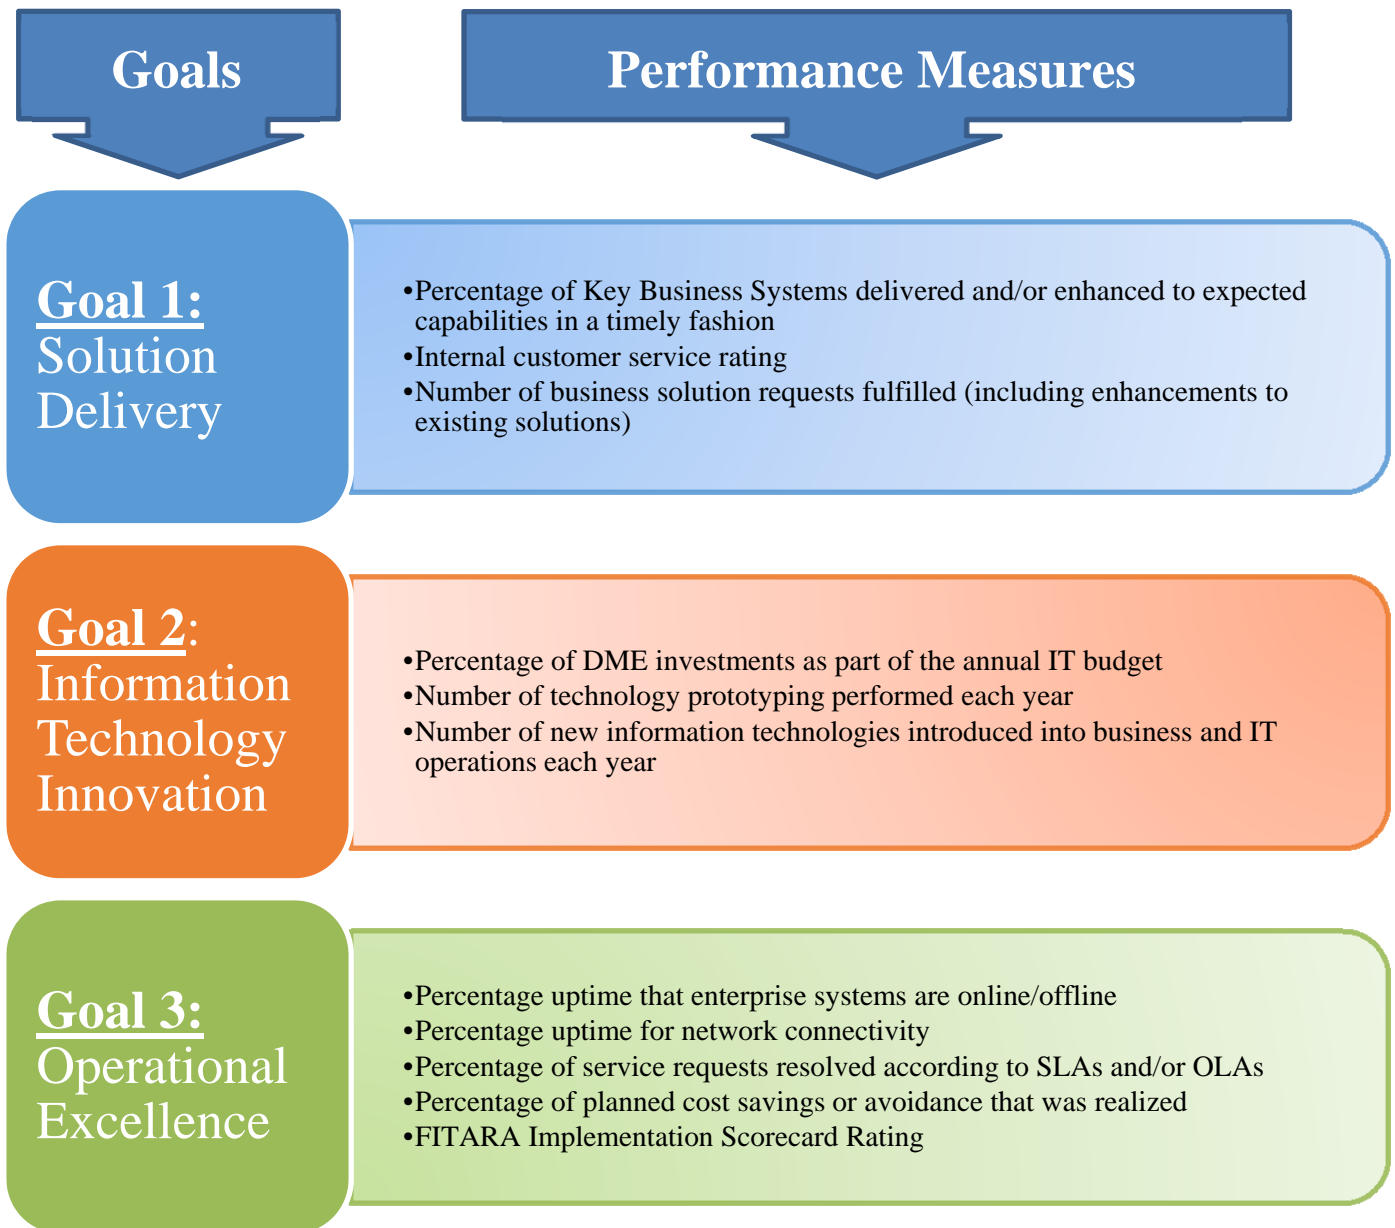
Goals

Performance Measures

Goal 1: Solution Delivery

•Percentage of Key Business Systems delivered and/or enhanced to expected capabilities in a timely fashion
•Internal customer service rating
•Number of business solution requests fulfilled (including enhancements to existing solutions)

Goal 2: Information Technology Innovation

•Percentage of DME investments as part of the annual IT budget
•Number of technology prototyping performed each year
•Number of new information technologies introduced into business and IT operations each year

Goal 3: Operational Excellence

•Percentage uptime that enterprise systems are online/offline
•Percentage uptime for network connectivity
•Percentage of service requests resolved according to SLAs and/or OLAs
•Percentage of planned cost savings or avoidance that was realized
•FITARA Implementation Scorecard Rating